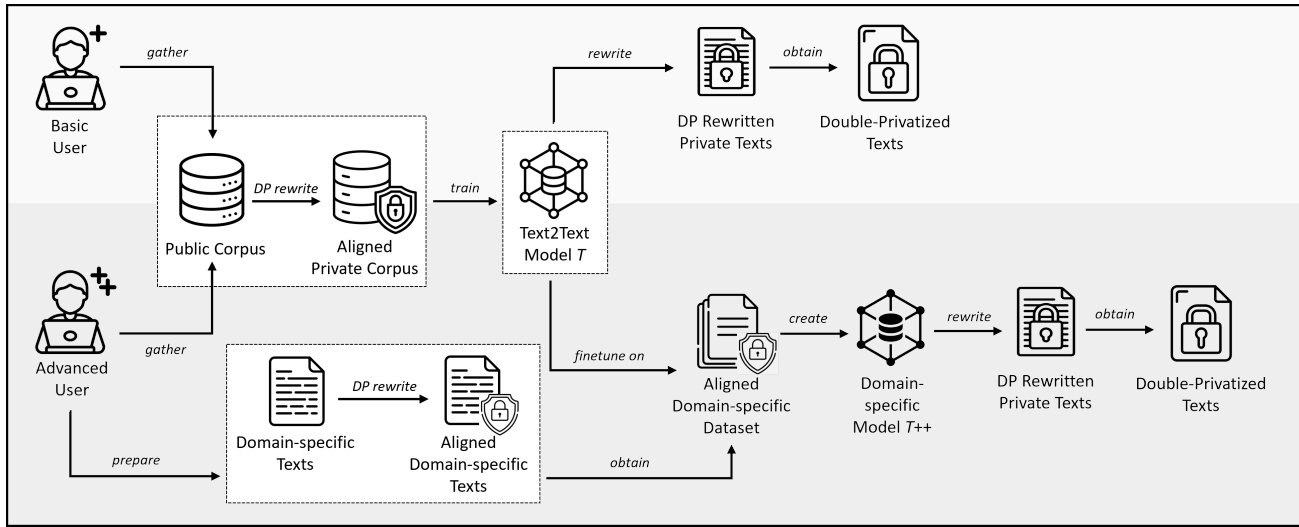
Basic User

gather

Public Corpus

DP rewrite

Aligned Private Corpus

train

Text2Text Model $T$

rewrite

DP Rewritten Private Texts

obtain

Double-Privatized Texts

Advanced User

gather

prepare

Domain-specific Texts

DP rewrite

Aligned Domain-specific Texts

obtain

finetune on

Aligned Domain-specific Dataset

create

Domain-specific Model $T$++

rewrite

DP Rewritten Private Texts

obtain

Double-Privatized Texts